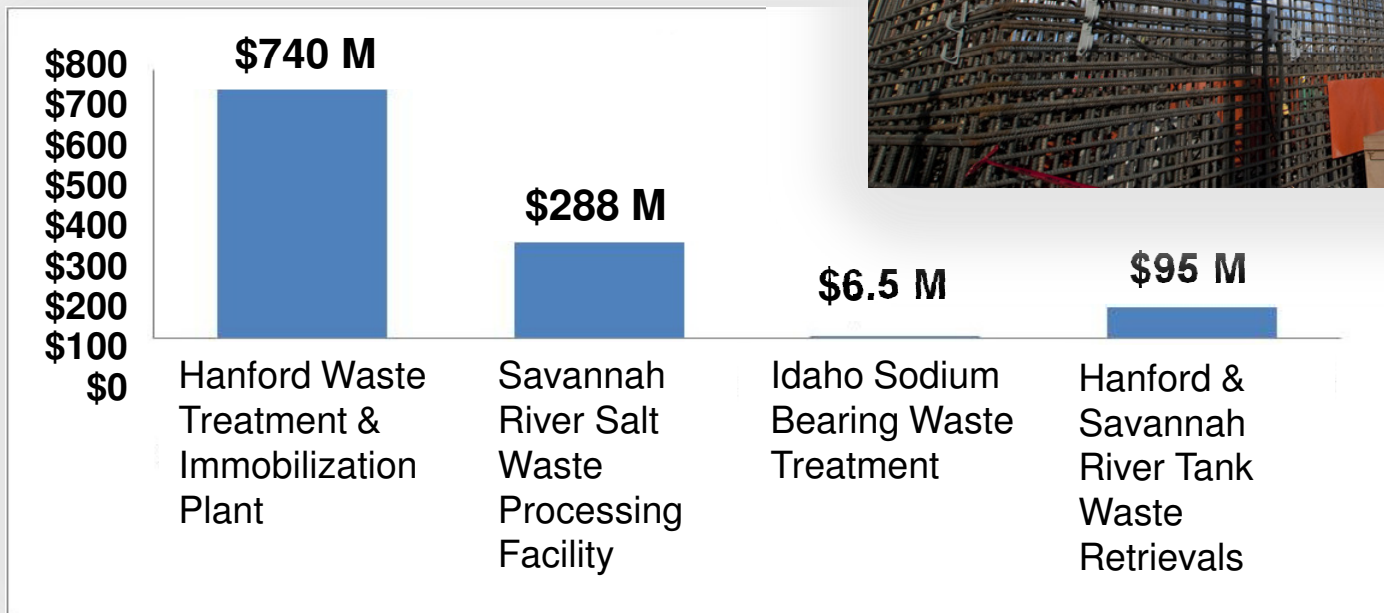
$800
$700
$600
$500
$400
$300
$200
$100
$0

$740 M
$288 M
$6.5 M
$95 M

Hanford Waste Treatment & Immobilization Plant

Savannah River Salt Waste Processing Facility

Idaho Sodium Bearing Waste Treatment

Hanford & Savannah River Tank Waste Retrievals